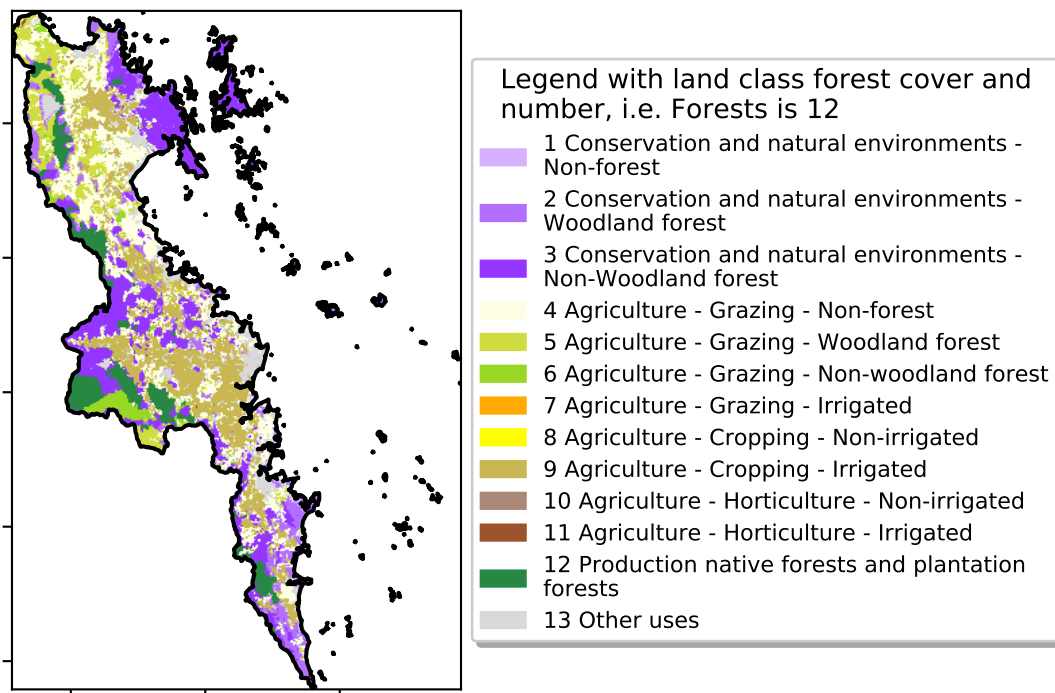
Legend with land class forest cover and number, i.e. Forests is 12

1 Conservation and natural environments - Non-forest
2 Conservation and natural environments - Woodland forest
3 Conservation and natural environments - Non-Woodland forest
4 Agriculture - Grazing - Non-forest
5 Agriculture - Grazing - Woodland forest
6 Agriculture - Grazing - Non-woodland forest
7 Agriculture - Grazing - Irrigated
8 Agriculture - Cropping - Non-irrigated
9 Agriculture - Cropping - Irrigated
10 Agriculture - Horticulture - Non-irrigated
11 Agriculture - Horticulture - Irrigated
12 Production native forests and plantation forests
13 Other uses